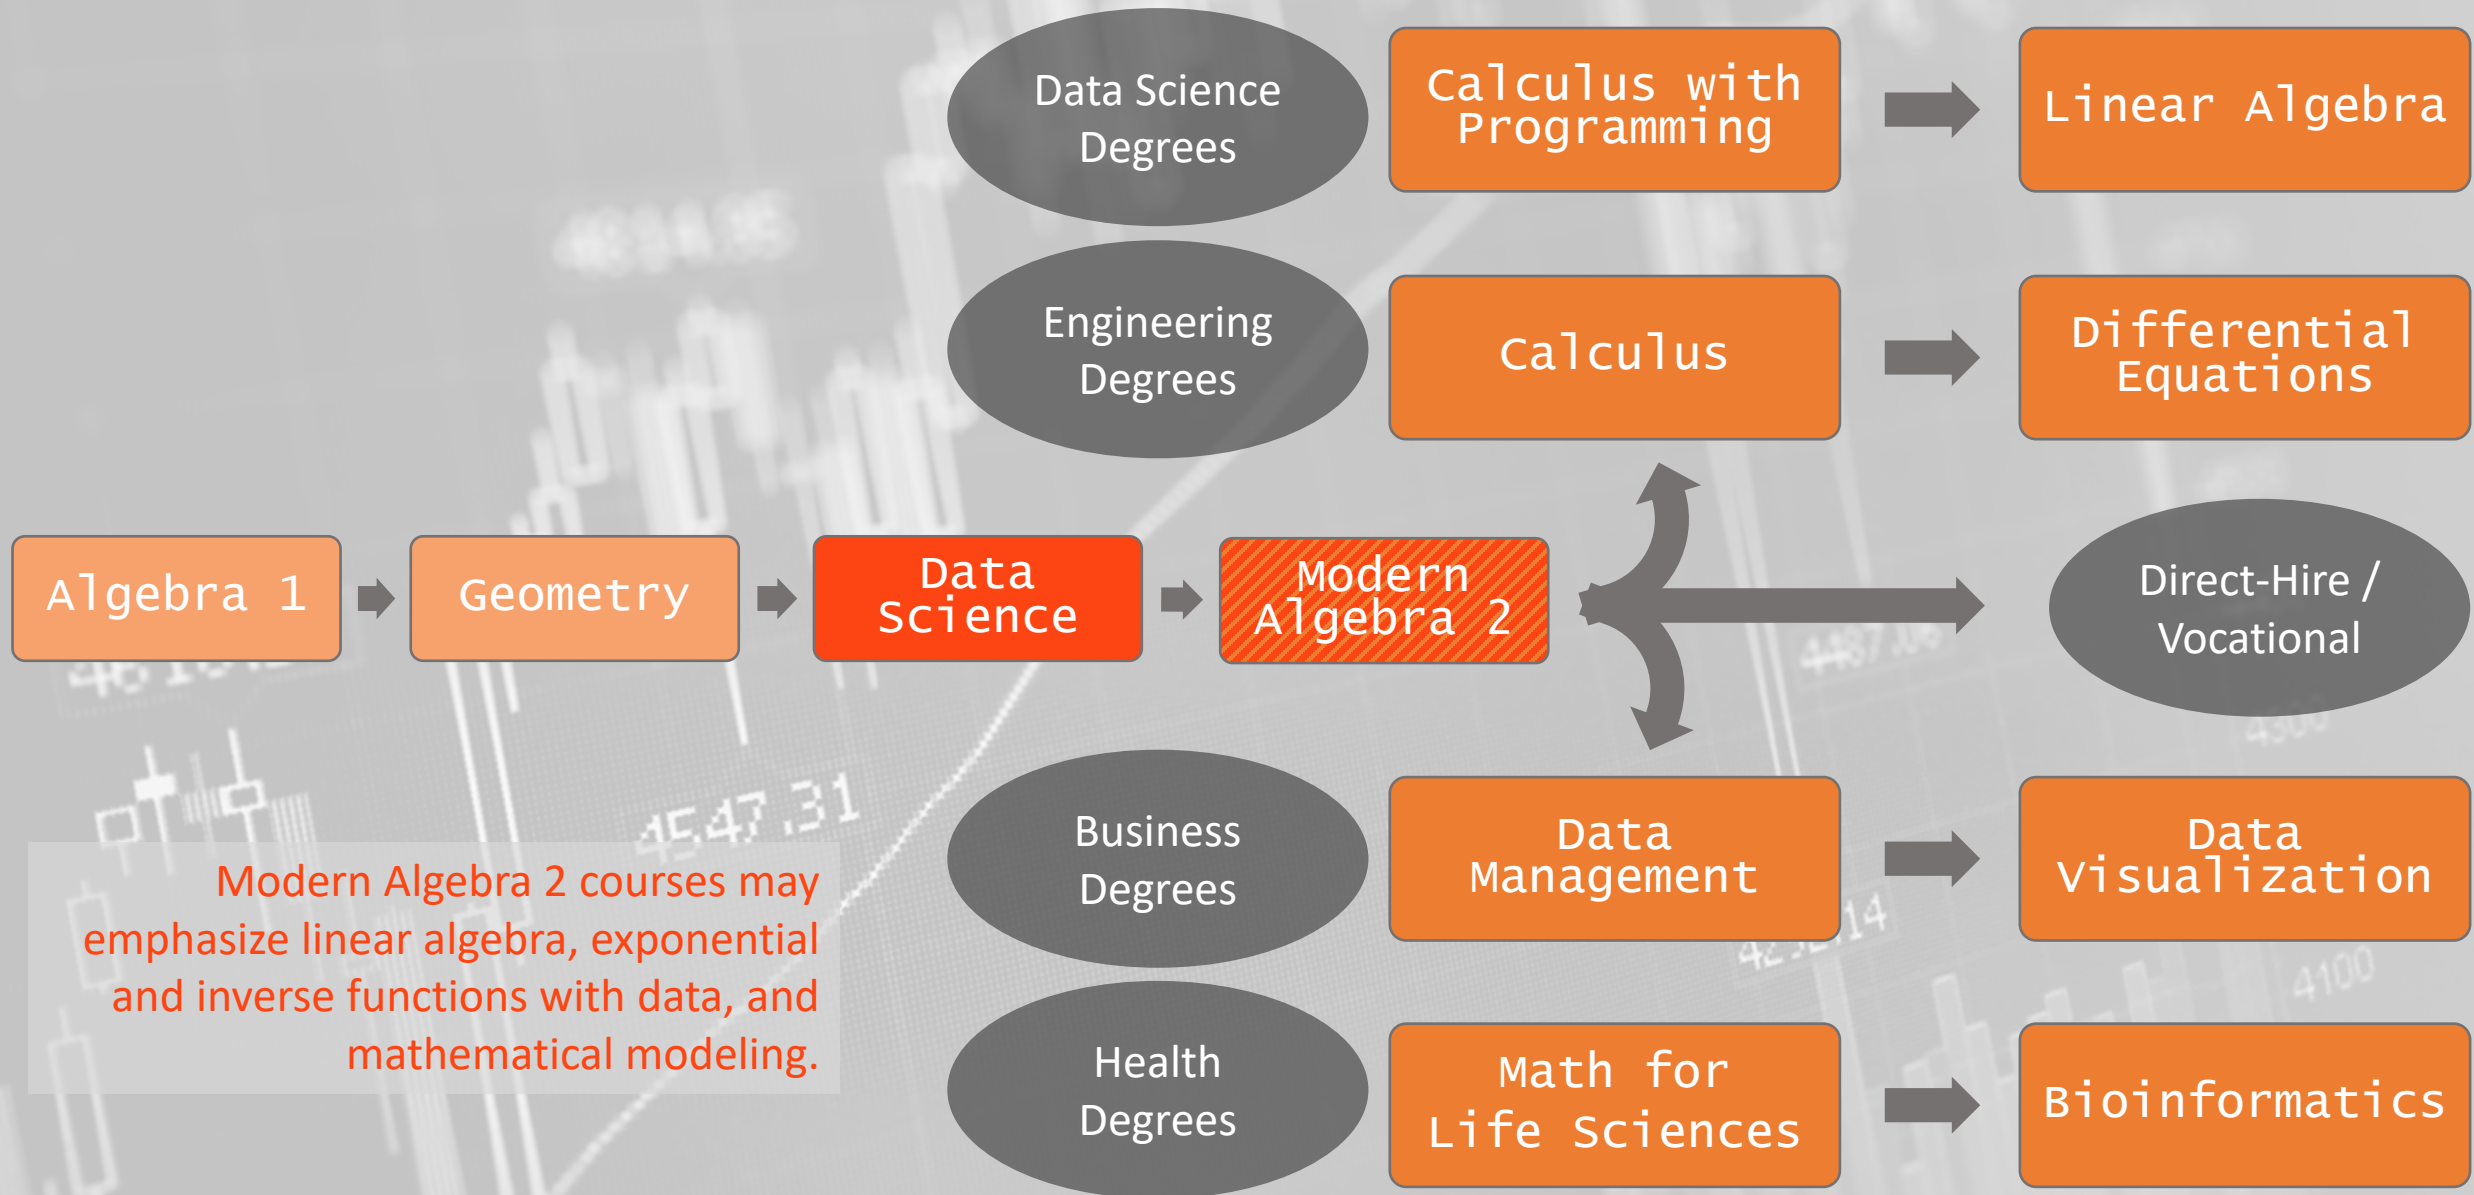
Data Science Degrees

Calculus with Programming

Linear Algebra

Engineering Degrees

Calculus

Differential Equations

Algebra 1

Geometry

Data Science

Modern Algebra 2

Direct-Hire / Vocational

Business Degrees

Data Management

Data Visualization

Health Degrees

Math for Life Sciences

Bioinformatics

Modern Algebra 2 courses may emphasize linear algebra, exponential and inverse functions with data, and mathematical modeling.

4547.31